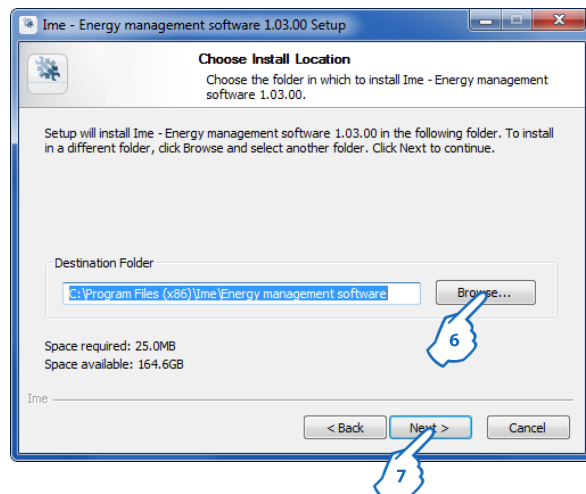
Ime - Energy management software 1.03.00 Setup

Choose Install Location

Choose the folder in which to install Ime - Energy management software 1.03.00.

Setup will install Ime - Energy management software 1.03.00 in the following folder. To install in a different folder, click Browse and select another folder. Click Next to continue.

Destination Folder

C:\Program Files (x86)\Ime\Energy management software

Browse...

6

Space required: 25.0MB

Space available: 164.6GB

Ime

< Back

Next >

Cancel

7